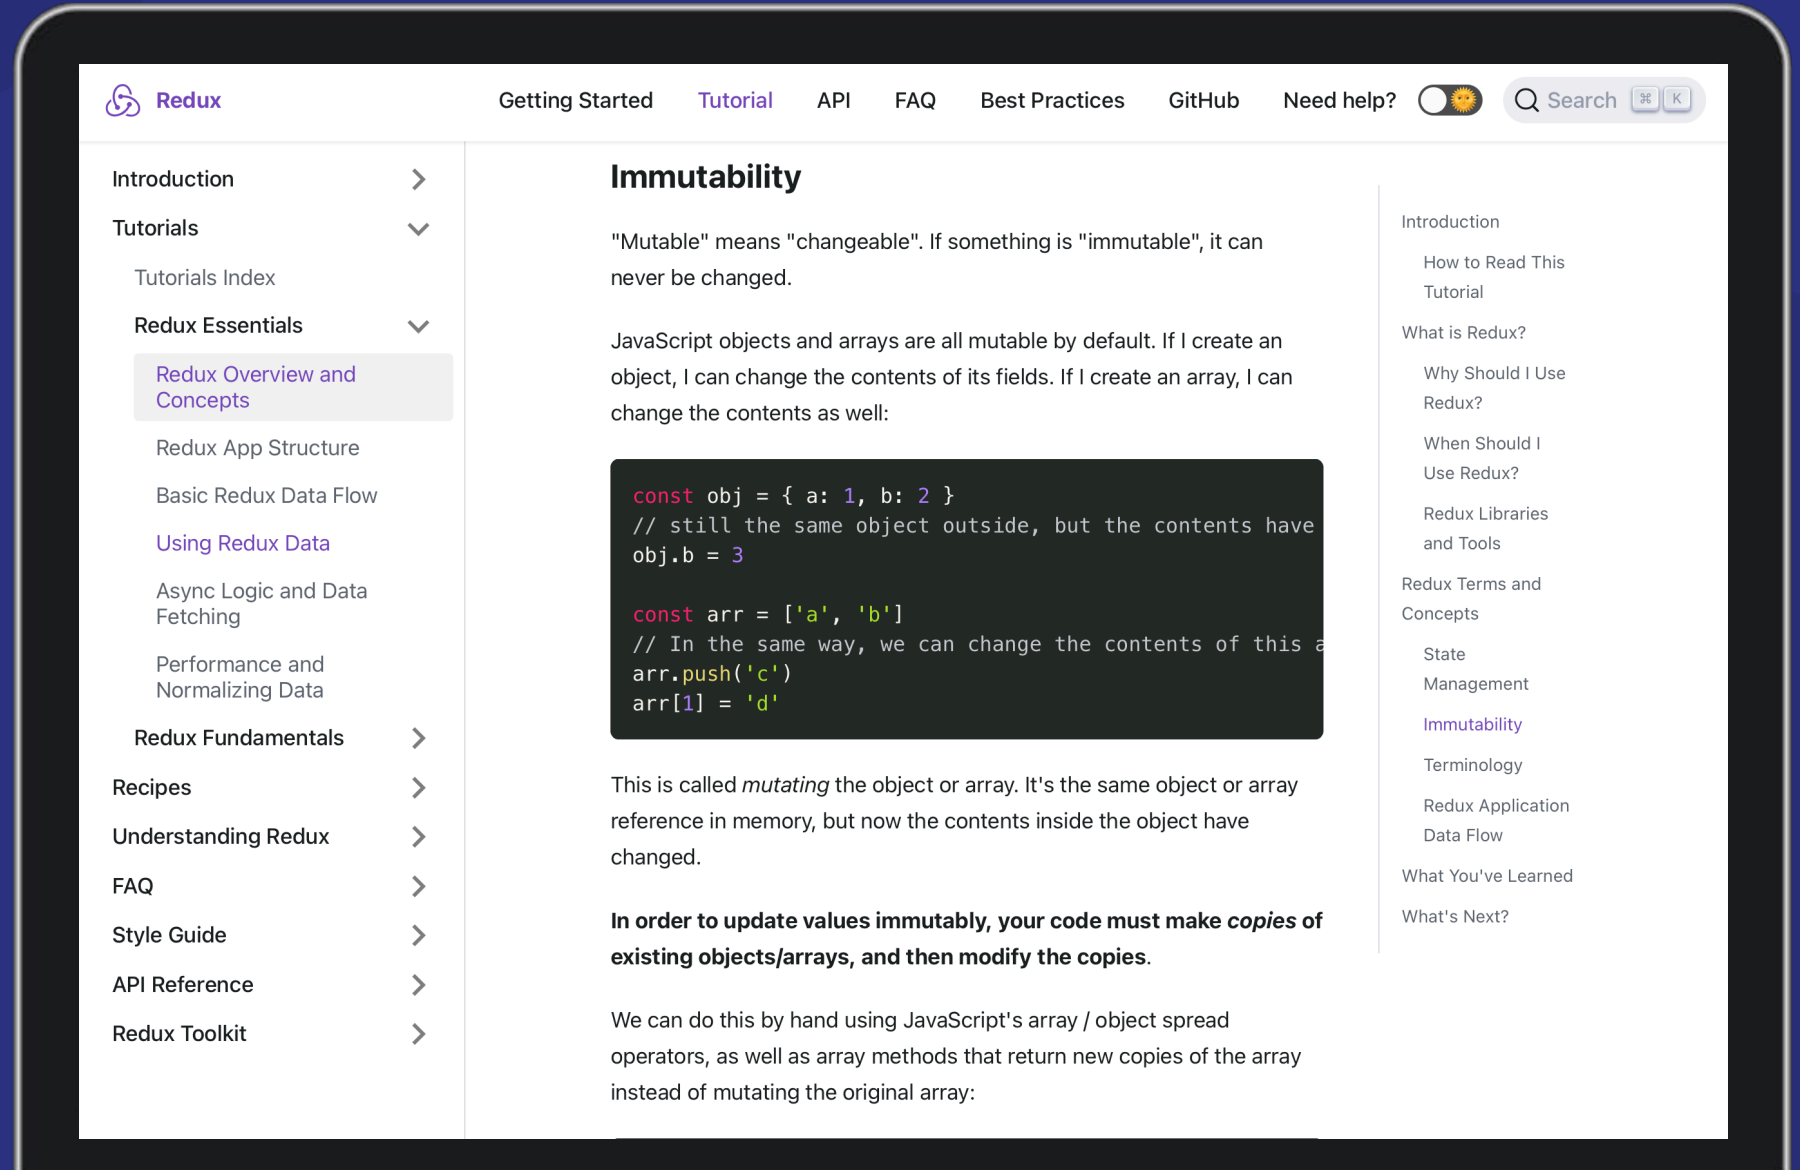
Redux

Getting Started Tutorial API FAQ Best Practices GitHub Need help?

Search ⌘ K

Introduction
Tutorials
Tutorials Index
Redux Essentials
Redux Overview and Concepts
Redux App Structure
Basic Redux Data Flow
Using Redux Data
Async Logic and Data Fetching
Performance and Normalizing Data
Redux Fundamentals
Recipes
Understanding Redux
FAQ
Style Guide
API Reference
Redux Toolkit

Immutability

"Mutable" means "changeable". If something is "immutable", it can never be changed.

JavaScript objects and arrays are all mutable by default. If I create an object, I can change the contents of its fields. If I create an array, I can change the contents as well:

```
const obj = { a: 1, b: 2 }
// still the same object outside, but the contents have
obj.b = 3

const arr = ['a', 'b']
// In the same way, we can change the contents of this a
arr.push('c')
arr[1] = 'd'
```

This is called *mutating* the object or array. It's the same object or array reference in memory, but now the contents inside the object have changed.

**In order to update values immutably, your code must make *copies* of existing objects/arrays, and then modify the copies.**

We can do this by hand using JavaScript's array / object spread operators, as well as array methods that return new copies of the array instead of mutating the original array:

Introduction
How to Read This Tutorial
What is Redux?
Why Should I Use Redux?
When Should I Use Redux?
Redux Libraries and Tools
Redux Terms and Concepts
State Management
Immutability
Terminology
Redux Application Data Flow
What You've Learned
What's Next?